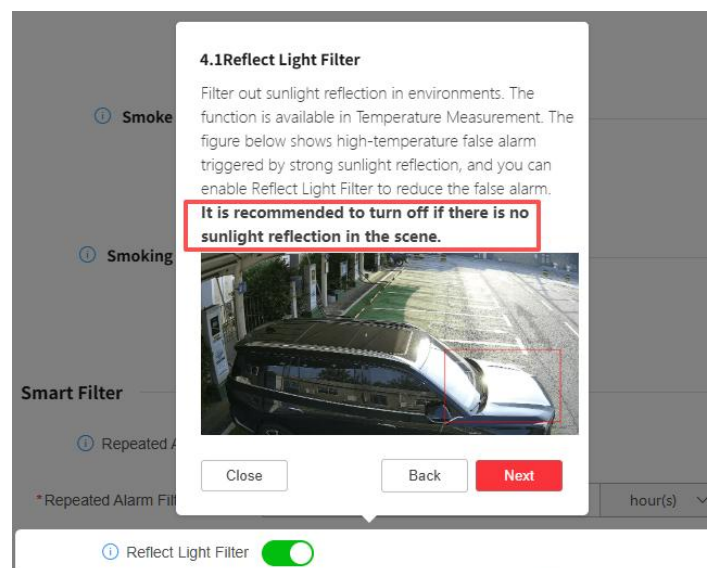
Smoke

Smoking

Smart Filter

Repeated A

*Repeated Alarm Filt

hour(s)

4.1Reflect Light Filter

Filter out sunlight reflection in environments. The function is available in Temperature Measurement. The figure below shows high-temperature false alarm triggered by strong sunlight reflection, and you can enable Reflect Light Filter to reduce the false alarm. **It is recommended to turn off if there is no sunlight reflection in the scene.**

Close

Back

Next

Reflect Light Filter